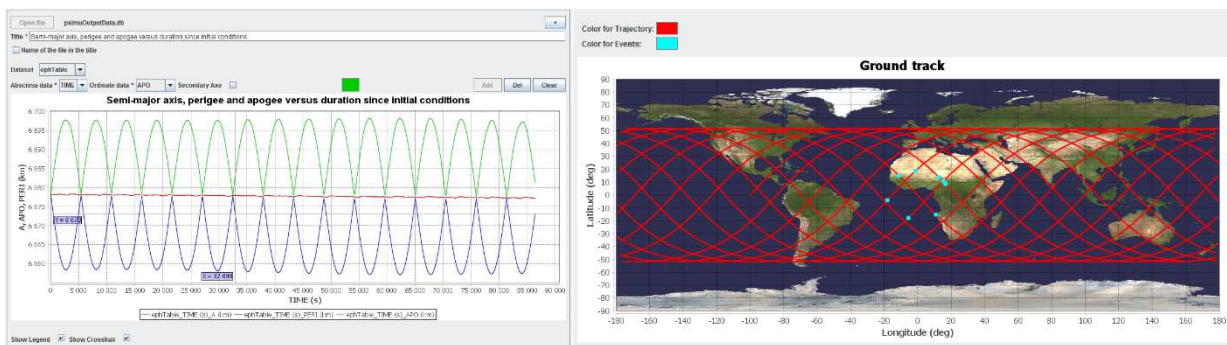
Open file psimuOutputData.db

Title * Semi-major axis, perigee and apogee versus duration since initial conditions

Name of the file in the title

Dataset ephTable

Abscissa data * TIME Ordinate data * APO Secondary Axe

Add Del Clear

Semi-major axis, perigee and apogee versus duration since initial conditions

6 700
6 695
6 690
6 685
6 680
6 675
6 670
6 665
6 660

A, APO, PERI (km)

Y = 6 675

X = 32 499

0 5 000 10 000 15 000 20 000 25 000 30 000 35 000 40 000 45 000 50 000 55 000 60 000 65 000 70 000 75 000 80 000 85 000 90 000

TIME (s)

ephTable_TIME (s)_A (km) ephTable_TIME (s)_PERI (km) ephTable_TIME (s)_APO (km)

Show Legend Show Crosshair

Color for Trajectory:
Color for Events:

Ground track

90
80
70
60
50
40
30
20
10
0
-10
-20
-30
-40
-50
-60
-70
-80
-90

Latitude (deg)

-180 -160 -140 -120 -100 -80 -60 -40 -20 0 20 40 60 80 100 120 140 160 180

Longitude (deg)